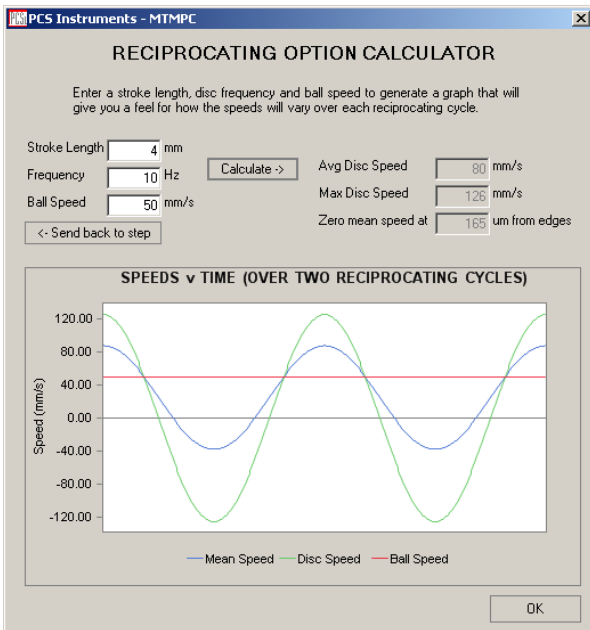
PCS Instruments - MTMPC

RECIPROCATING OPTION CALCULATOR

Enter a stroke length, disc frequency and ball speed to generate a graph that will give you a feel for how the speeds will vary over each reciprocating cycle.

Stroke Length 4 mm
Frequency 10 Hz
Ball Speed 50 mm/s

<- Send back to step

Calculate ->

Avg Disc Speed 80 mm/s
Max Disc Speed 126 mm/s
Zero mean speed at 165 um from edges

SPEEDS v TIME (OVER TWO RECIPROCATING CYCLES)

Speed (mm/s)

120.00
80.00
40.00
0.00
-40.00
-80.00
-120.00

Mean Speed
Disc Speed
Ball Speed

OK